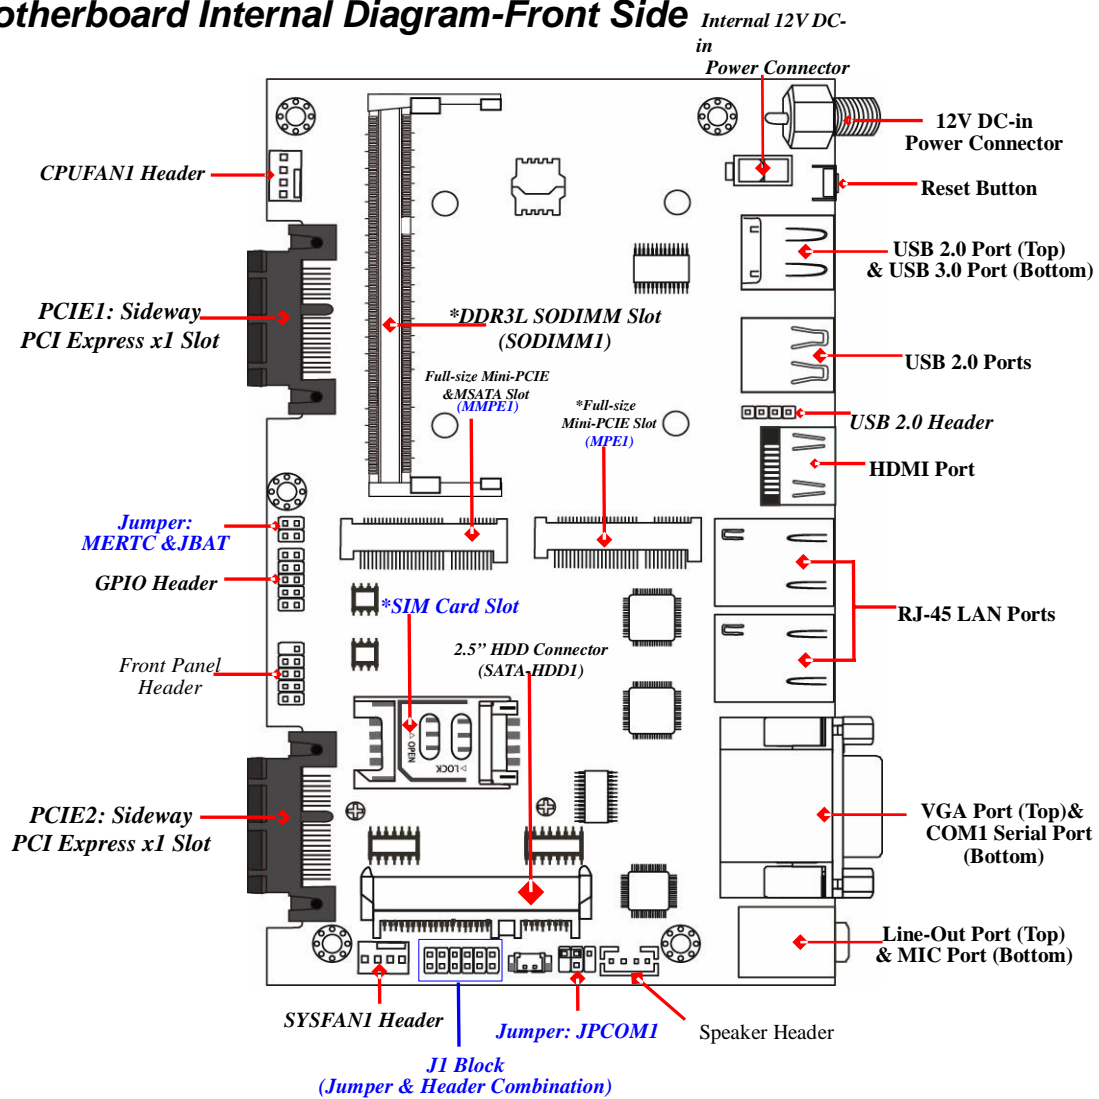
otherboard Internal Diagram-Front Side

Internal 12V DC-in Power Connector

12V DC-in Power Connector

CPUFAN1 Header

Reset Button

USB 2.0 Port (Top) & USB 3.0 Port (Bottom)

PCIE1: Sideway PCI Express x1 Slot

*DDR3L SODIMM Slot (SODIMM1)

USB 2.0 Ports

Full-size Mini-PCIE &MSATA Slot (MMPE1)

*Full-size Mini-PCIE Slot (MPE1)

USB 2.0 Header

HDMI Port

Jumper: MERTC &JBAT

GPIO Header

*SIM Card Slot

RJ-45 LAN Ports

Front Panel Header

2.5” HDD Connector (SATA-HDD1)

OPEN

LOCK

PCIE2: Sideway PCI Express x1 Slot

VGA Port (Top)& COM1 Serial Port (Bottom)

Line-Out Port (Top) & MIC Port (Bottom)

SYSFAN1 Header

Jumper: JPCOM1

Speaker Header

J1 Block (Jumper & Header Combination)